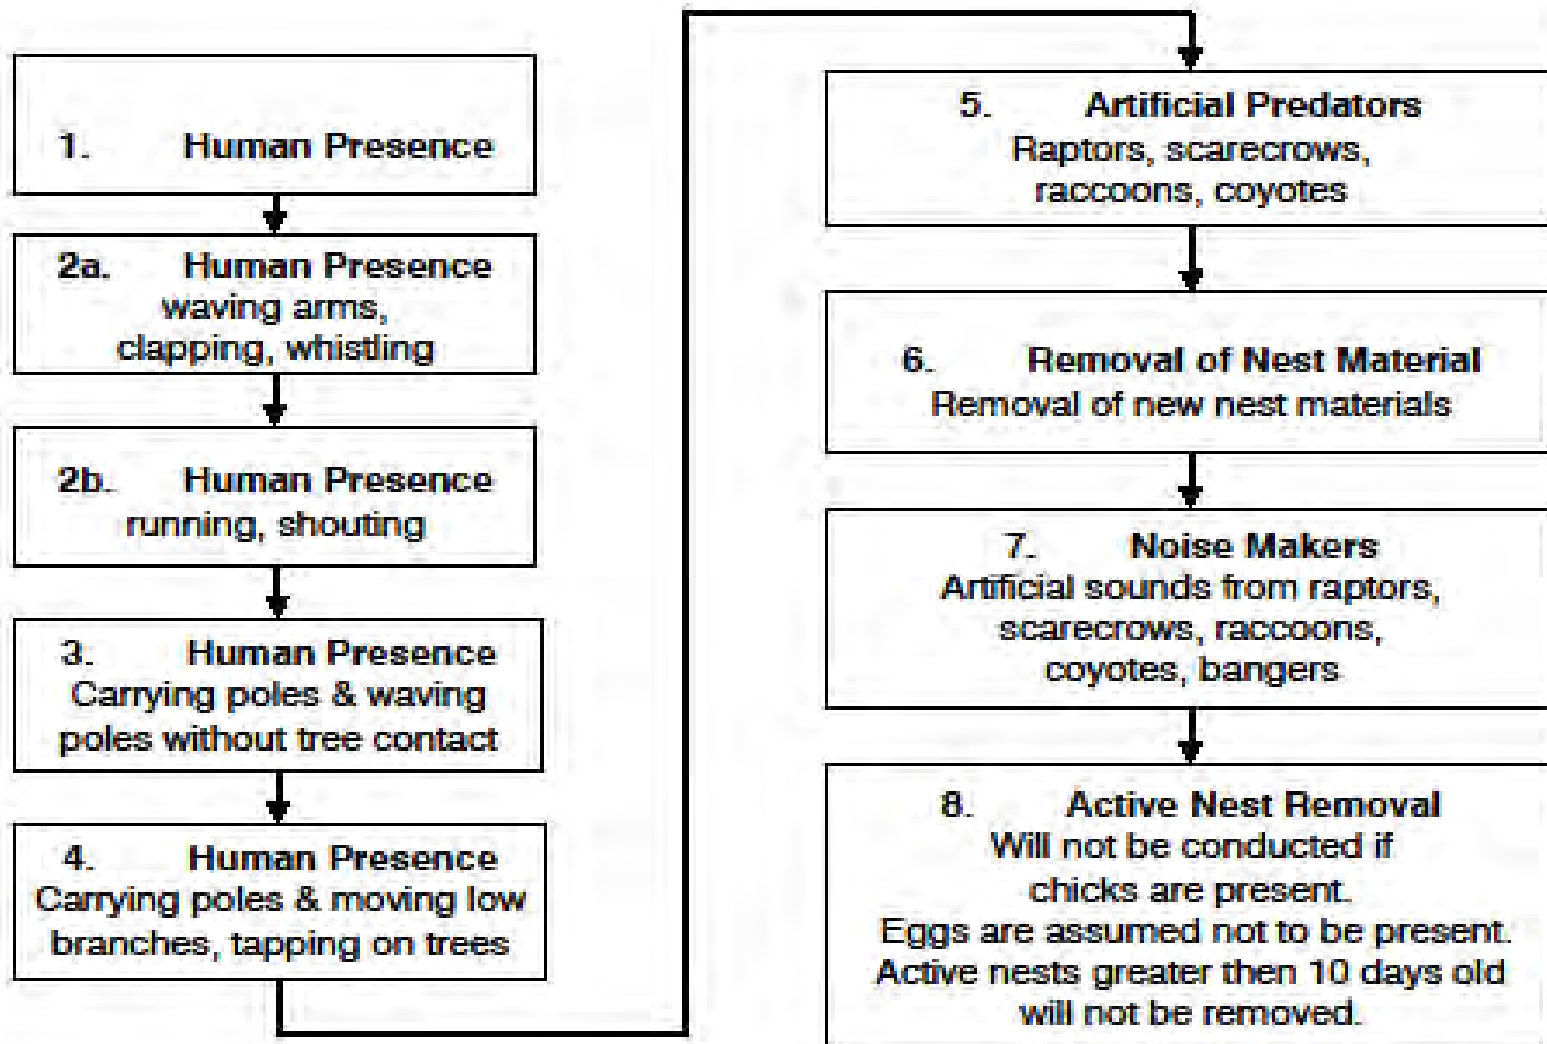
1. Human Presence

2a. Human Presence
waving arms, clapping, whistling

2b. Human Presence
running, shouting

3. Human Presence
Carrying poles & waving poles without tree contact

4. Human Presence
Carrying poles & moving low branches, tapping on trees

5. Artificial Predators
Raptors, scarecrows, raccoons, coyotes

6. Removal of Nest Material
Removal of new nest materials

7. Noise Makers
Artificial sounds from raptors, scarecrows, raccoons, coyotes, bangers

8. Active Nest Removal
Will not be conducted if chicks are present.
Eggs are assumed not to be present.
Active nests greater then 10 days old will not be removed.